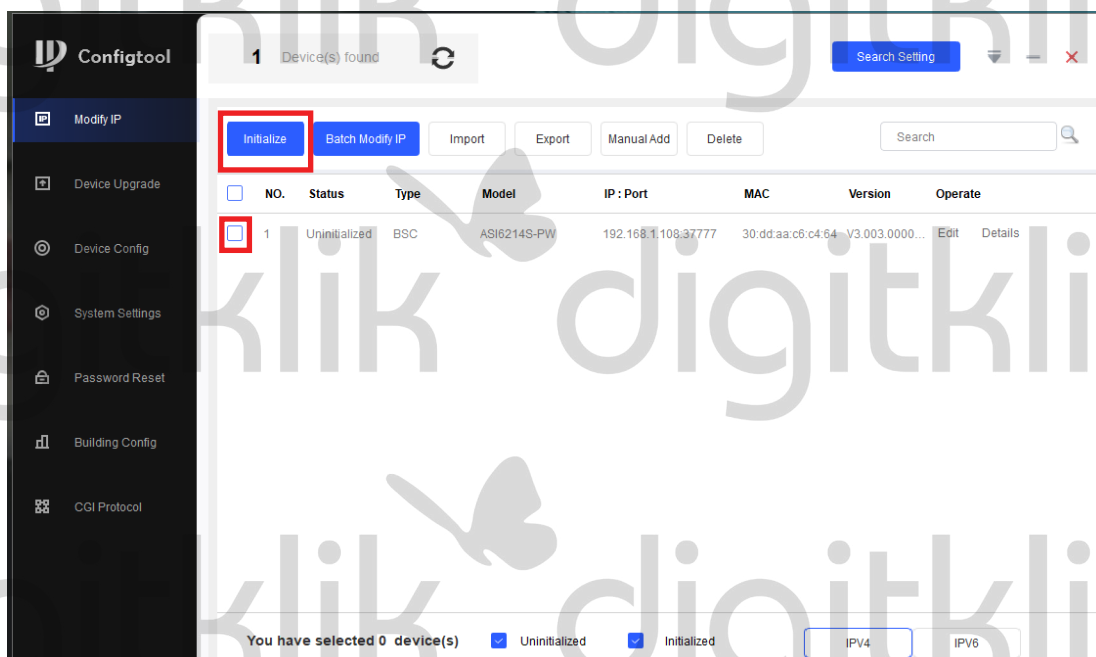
Configtool

1 Device(s) found

Search Setting

Modify IP
Device Upgrade
Device Config
System Settings
Password Reset
Building Config
CGI Protocol

Initialize | Batch Modify IP | Import | Export | Manual Add | Delete | Search

| | NO. | Status | Type | Model | IP : Port | MAC | Version | Operate |
|---|---|---|---|---|---|---|---|---|
| | 1 | Uninitialized | BSC | ASI6214S-PW | 192.168.1.108:37777 | 30:dd:aa:c6:c4:64 | V3.003.0000... | Edit Details |

You have selected 0 device(s)   Uninitialized   Initialized   IPV4   IPV6

digitklik digitklik digitklik